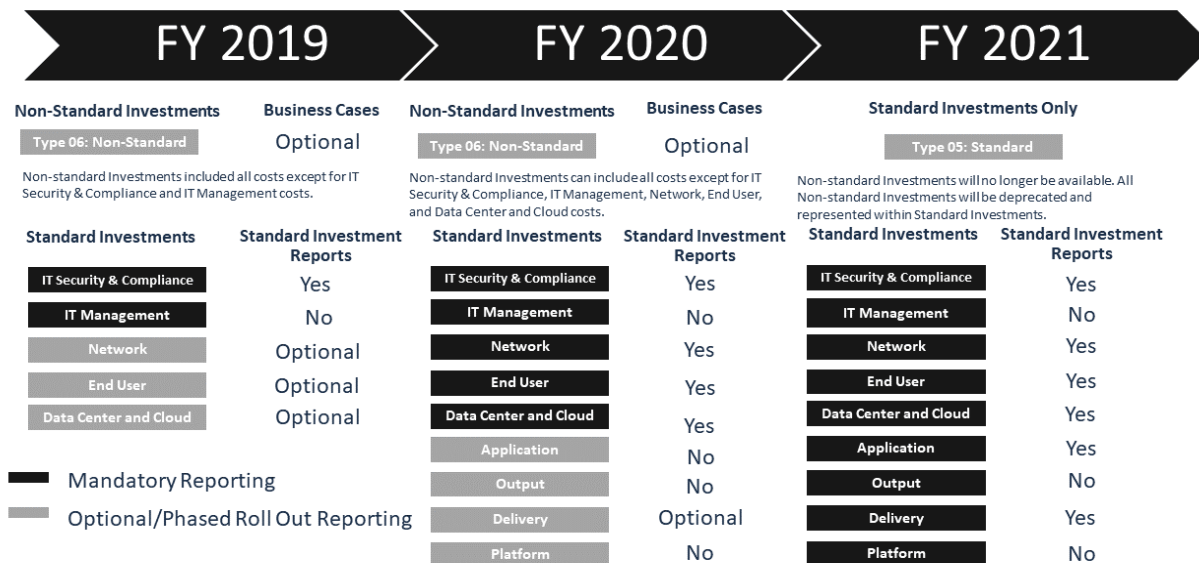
FY 2019

Non-Standard Investments

Type 06: Non-Standard

Business Cases

Optional

Non-standard Investments included all costs except for IT Security & Compliance and IT Management costs.

| Standard Investments | Standard Investment Reports |
|---|---|
| IT Security & Compliance | Yes |
| IT Management | No |
| Network | Optional |
| End User | Optional |
| Data Center and Cloud | Optional |

Mandatory Reporting

Optional/Phased Roll Out Reporting

FY 2020

Non-Standard Investments

Type 06: Non-Standard

Business Cases

Optional

Non-standard Investments can include all costs except for IT Security & Compliance, IT Management, Network, End User, and Data Center and Cloud costs.

| Standard Investments | Standard Investment Reports |
|---|---|
| IT Security & Compliance | Yes |
| IT Management | No |
| Network | Yes |
| End User | Yes |
| Data Center and Cloud | Yes |
| Application | No |
| Output | No |
| Delivery | Optional |
| Platform | No |

FY 2021

Standard Investments Only

Type 05: Standard

Non-standard Investments will no longer be available. All Non-standard Investments will be deprecated and represented within Standard Investments.

| Standard Investments | Standard Investment Reports |
|---|---|
| IT Security & Compliance | Yes |
| IT Management | No |
| Network | Yes |
| End User | Yes |
| Data Center and Cloud | Yes |
| Application | Yes |
| Output | No |
| Delivery | Yes |
| Platform | No |